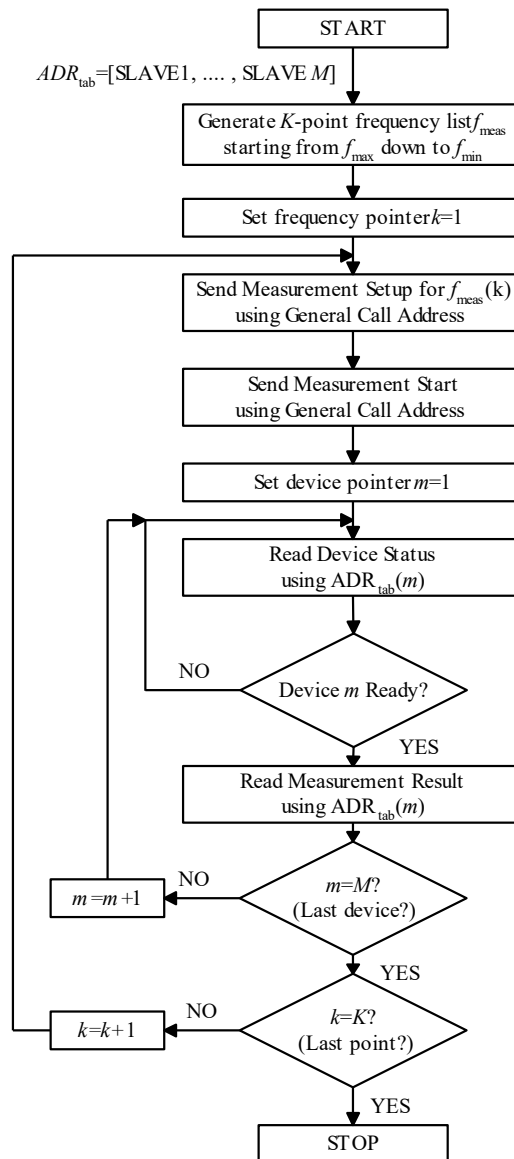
START

$ADR_{tab}$=[SLAVE1, .... , SLAVE $M$]

Generate $K$-point frequency list $f_{meas}$ starting from $f_{max}$ down to $f_{min}$

Set frequency pointer $k$=1

Send Measurement Setup for $f_{meas}$(k) using General Call Address

Send Measurement Start using General Call Address

Set device pointer $m$=1

Read Device Status using ADR$_{tab}$($m$)

NO

Device $m$ Ready?

YES

Read Measurement Result using ADR$_{tab}$($m$)

NO

$m$=$m$+1

$m$=$M$? (Last device?)

YES

NO

$k$=$k$+1

$k$=$K$? (Last point?)

YES

STOP